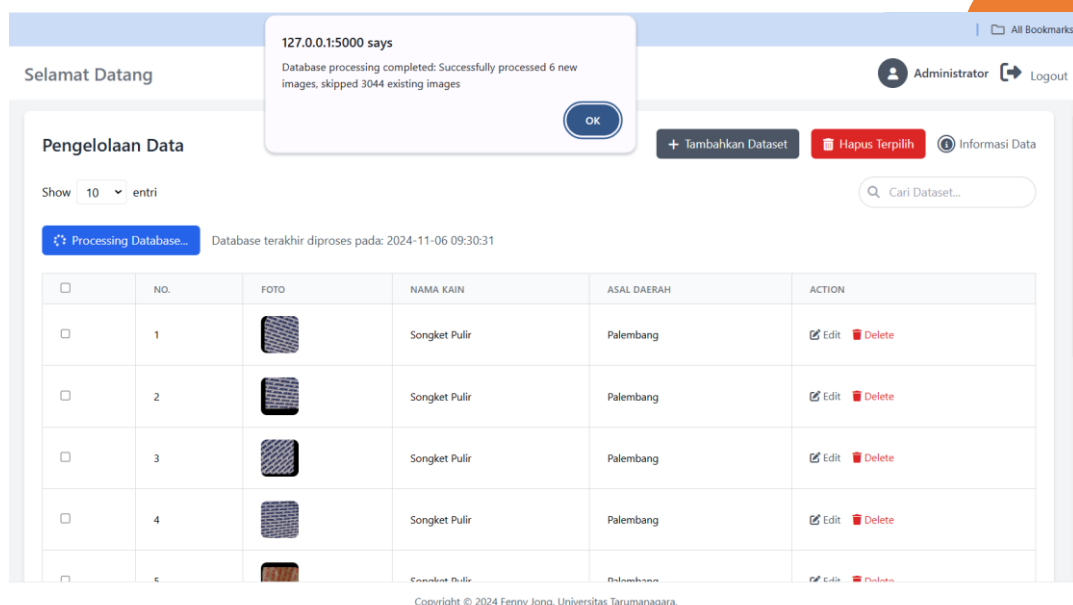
All Bookmarks

Selamat Datang

127.0.0.1:5000 says

Database processing completed: Successfully processed 6 new images, skipped 3044 existing images

OK

Administrator Logout

Pengelolaan Data

+ Tambahkan Dataset Hapus Terpilih Informasi Data

Show 10 entri

Cari Dataset...

Processing Database... Database terakhir diproses pada: 2024-11-06 09:30:31

| | NO. | FOTO | NAMA KAIN | ASAL DAERAH | ACTION |
|---|---|---|---|---|---|
| | 1 | | Songket Pulir | Palembang | Edit Delete |
| | 2 | | Songket Pulir | Palembang | Edit Delete |
| | 3 | | Songket Pulir | Palembang | Edit Delete |
| | 4 | | Songket Pulir | Palembang | Edit Delete |
| | 5 | | Songket Pulir | Palembang | Edit Delete |

Copyright © 2024 Fenny Jong, Universitas Tarumanagara.